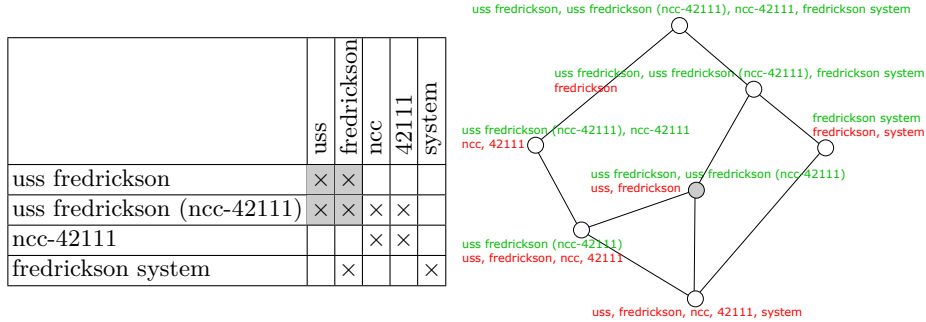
| | uss | fredrickson | ncc | 42111 | system |
|---|---|---|---|---|---|
| uss fredrickson | × | × | | | |
| uss fredrickson (ncc-42111) | × | × | × | × | |
| ncc-42111 | | | × | × | |
| fredrickson system | | × | | | × |

uss fredrickson, uss fredrickson (ncc-42111), ncc-42111, fredrickson system

uss fredrickson, uss fredrickson (ncc-42111), fredrickson system
fredrickson

uss fredrickson (ncc-42111), ncc-42111
ncc, 42111

fredrickson system
fredrickson, system

uss fredrickson, uss fredrickson (ncc-42111)
uss, fredrickson

uss fredrickson (ncc-42111)
uss, fredrickson, ncc, 42111

uss, fredrickson, ncc, 42111, system